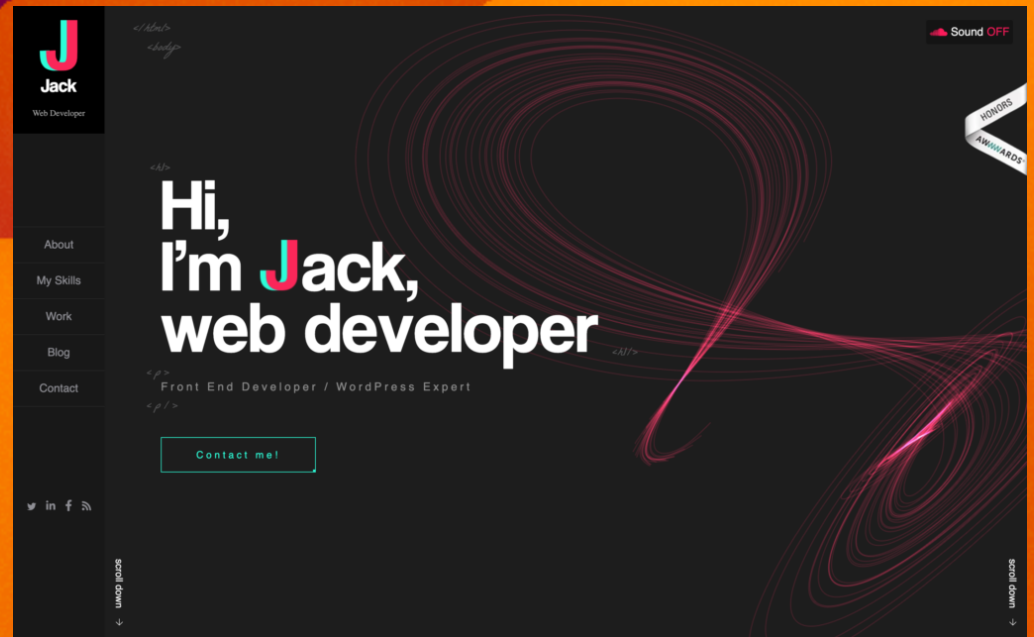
J
Jack
Web Developer

About
My Skills
Work
Blog
Contact

</html>
<body>

Sound OFF

HONORS
AWWWARDS

<h1>
Hi,
I'm Jack,
web developer
</h1>
<p>
Front End Developer / WordPress Expert
</p>

Contact me!

scroll down

scroll down